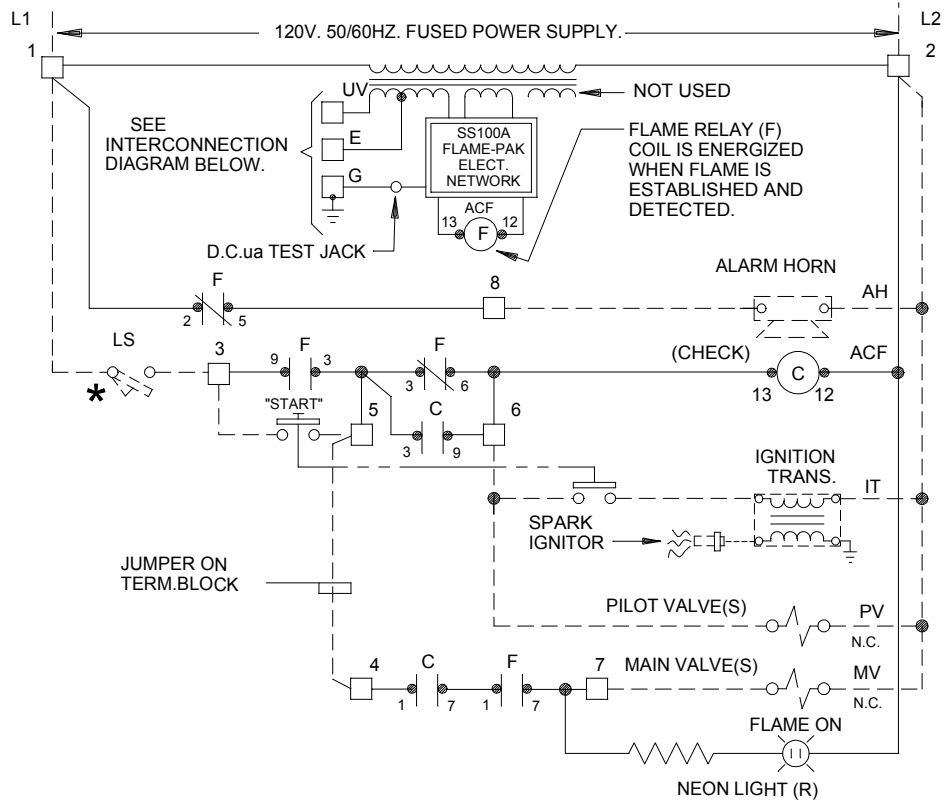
L1

L2

120V. 50/60HZ. FUSED POWER SUPPLY.

1

2

UV

NOT USED

SEE INTERCONNECTION DIAGRAM BELOW.

E

SS100A FLAME-PAK ELECT. NETWORK

FLAME RELAY (F) COIL IS ENERGIZED WHEN FLAME IS ESTABLISHED AND DETECTED.

G

ACF

13

12

F

D.C.ua TEST JACK

F

2

5

8

ALARM HORN

AH

LS

3

9

F

3

F

3

6

(CHECK)

C

ACF

13

12

*

"START"

5

C

3

9

6

IGNITION TRANS.

IT

SPARK IGNITOR

JUMPER ON TERM.BLOCK

PILOT VALVE(S)

PV

N.C.

4

C

1

7

F

1

7

7

MAIN VALVE(S)

MV

N.C.

FLAME ON

NEON LIGHT (R)